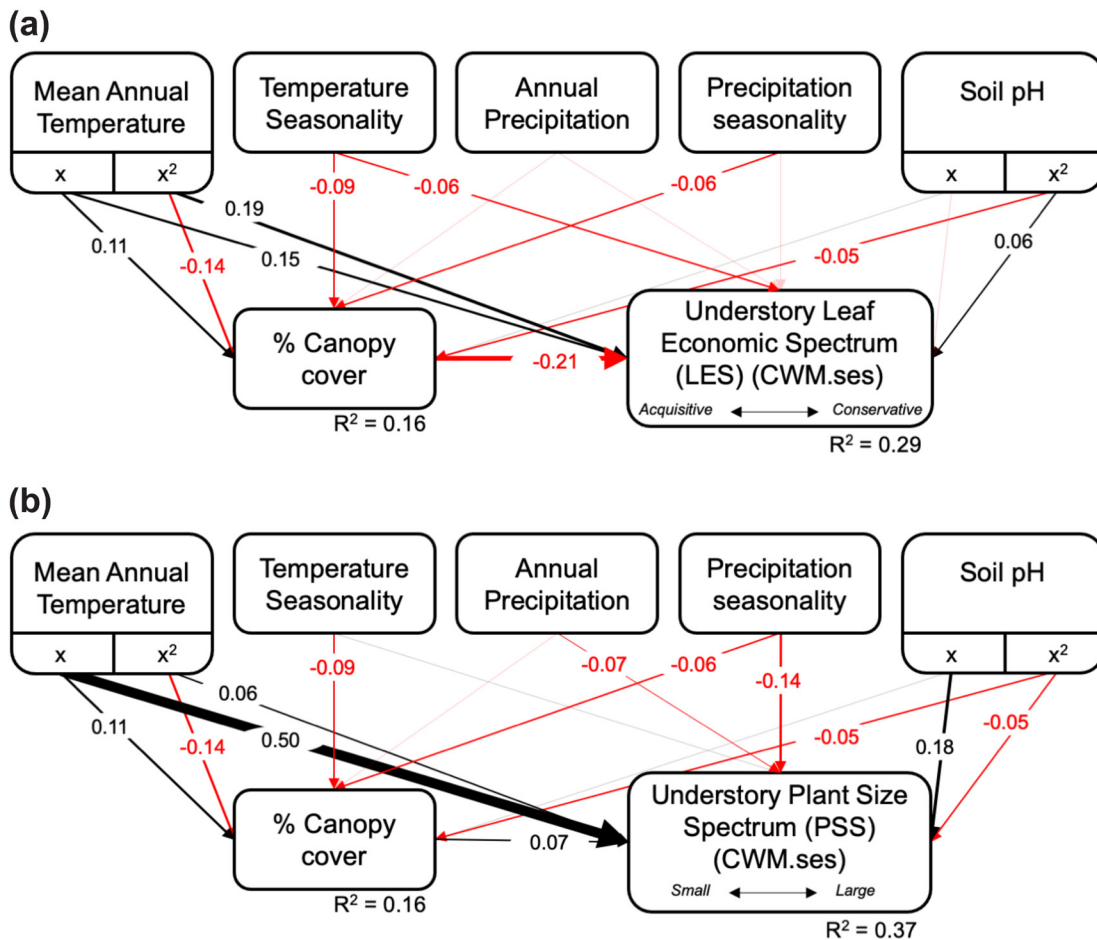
(a)

Mean Annual Temperature

x

$x^2$

Temperature Seasonality

Annual Precipitation

Precipitation seasonality

Soil pH

x

$x^2$

-0.09

-0.06

-0.06

0.19

0.11

-0.14

0.15

-0.05

0.06

% Canopy cover

-0.21

Understory Leaf Economic Spectrum (LES) (CWM.ses)

Acquisitive

Conservative

$R^2$ = 0.16

$R^2$ = 0.29

(b)

Mean Annual Temperature

x

$x^2$

Temperature Seasonality

Annual Precipitation

Precipitation seasonality

Soil pH

x

$x^2$

-0.09

-0.07

-0.06

-0.14

0.06

0.11

-0.14

0.50

-0.05

0.18

-0.05

% Canopy cover

0.07

Understory Plant Size Spectrum (PSS) (CWM.ses)

Small

Large

$R^2$ = 0.16

$R^2$ = 0.37